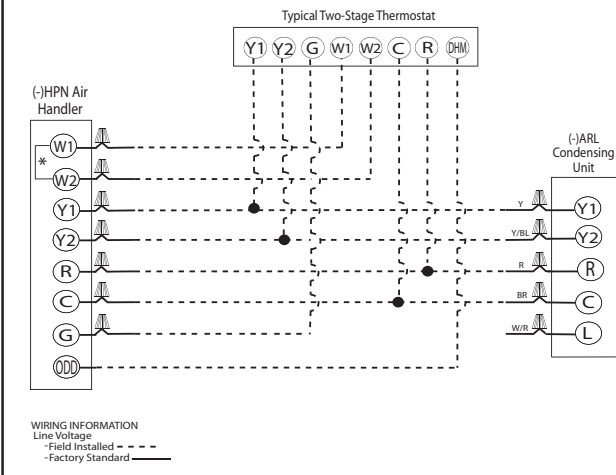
Typical Two-Stage Thermostat

Y1 Y2 G W1 W2 C R DHM

(-)HPN Air Handler

W1
*
W2
Y1
Y2
R
C
G
ODD

(-)ARL Condensing Unit

Y
Y1
Y/BL
Y2
R
R
BR
C
W/R
L

WIRING INFORMATION
Line Voltage
-Field Installed
-Factory Standard